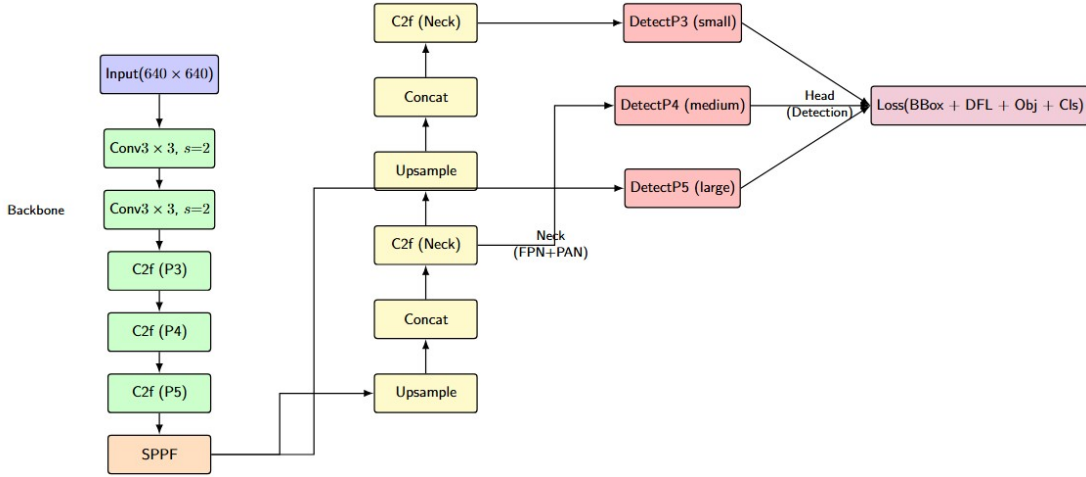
Backbone

Input($640 \times 640$)

Conv$3 \times 3$, $s=2$

Conv$3 \times 3$, $s=2$

C2f (P3)

C2f (P4)

C2f (P5)

SPPF

Upsample

Concat

C2f (Neck)

Upsample

Concat

C2f (Neck)

Neck (FPN+PAN)

DetectP3 (small)

DetectP4 (medium)

DetectP5 (large)

Head (Detection)

Loss(BBox + DFL + Obj + Cls)